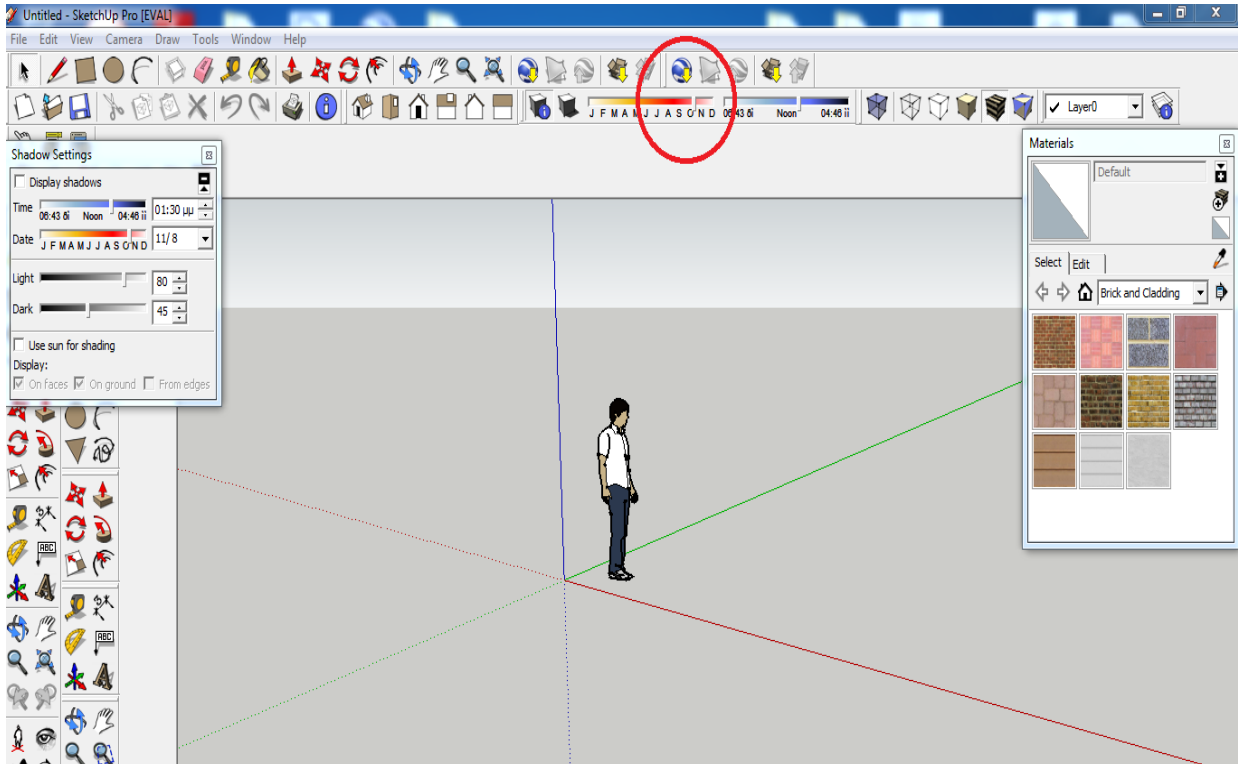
Untitled - SketchUp Pro [EVAL]

File Edit View Camera Draw Tools Window Help

J F M A M J J A S O N D 06:43 ἰί Noon 04:46 ἰί

Layer0

Shadow Settings

Display shadows

Time 06:43 ὀί Noon 04:46 ἰί 01:30 μμ

Date J F M A M J J A S O N D 11/8

Light 80

Dark 45

Use sun for shading

Display:

On faces On ground From edges

Materials

Default

Select Edit

Brick and Cladding